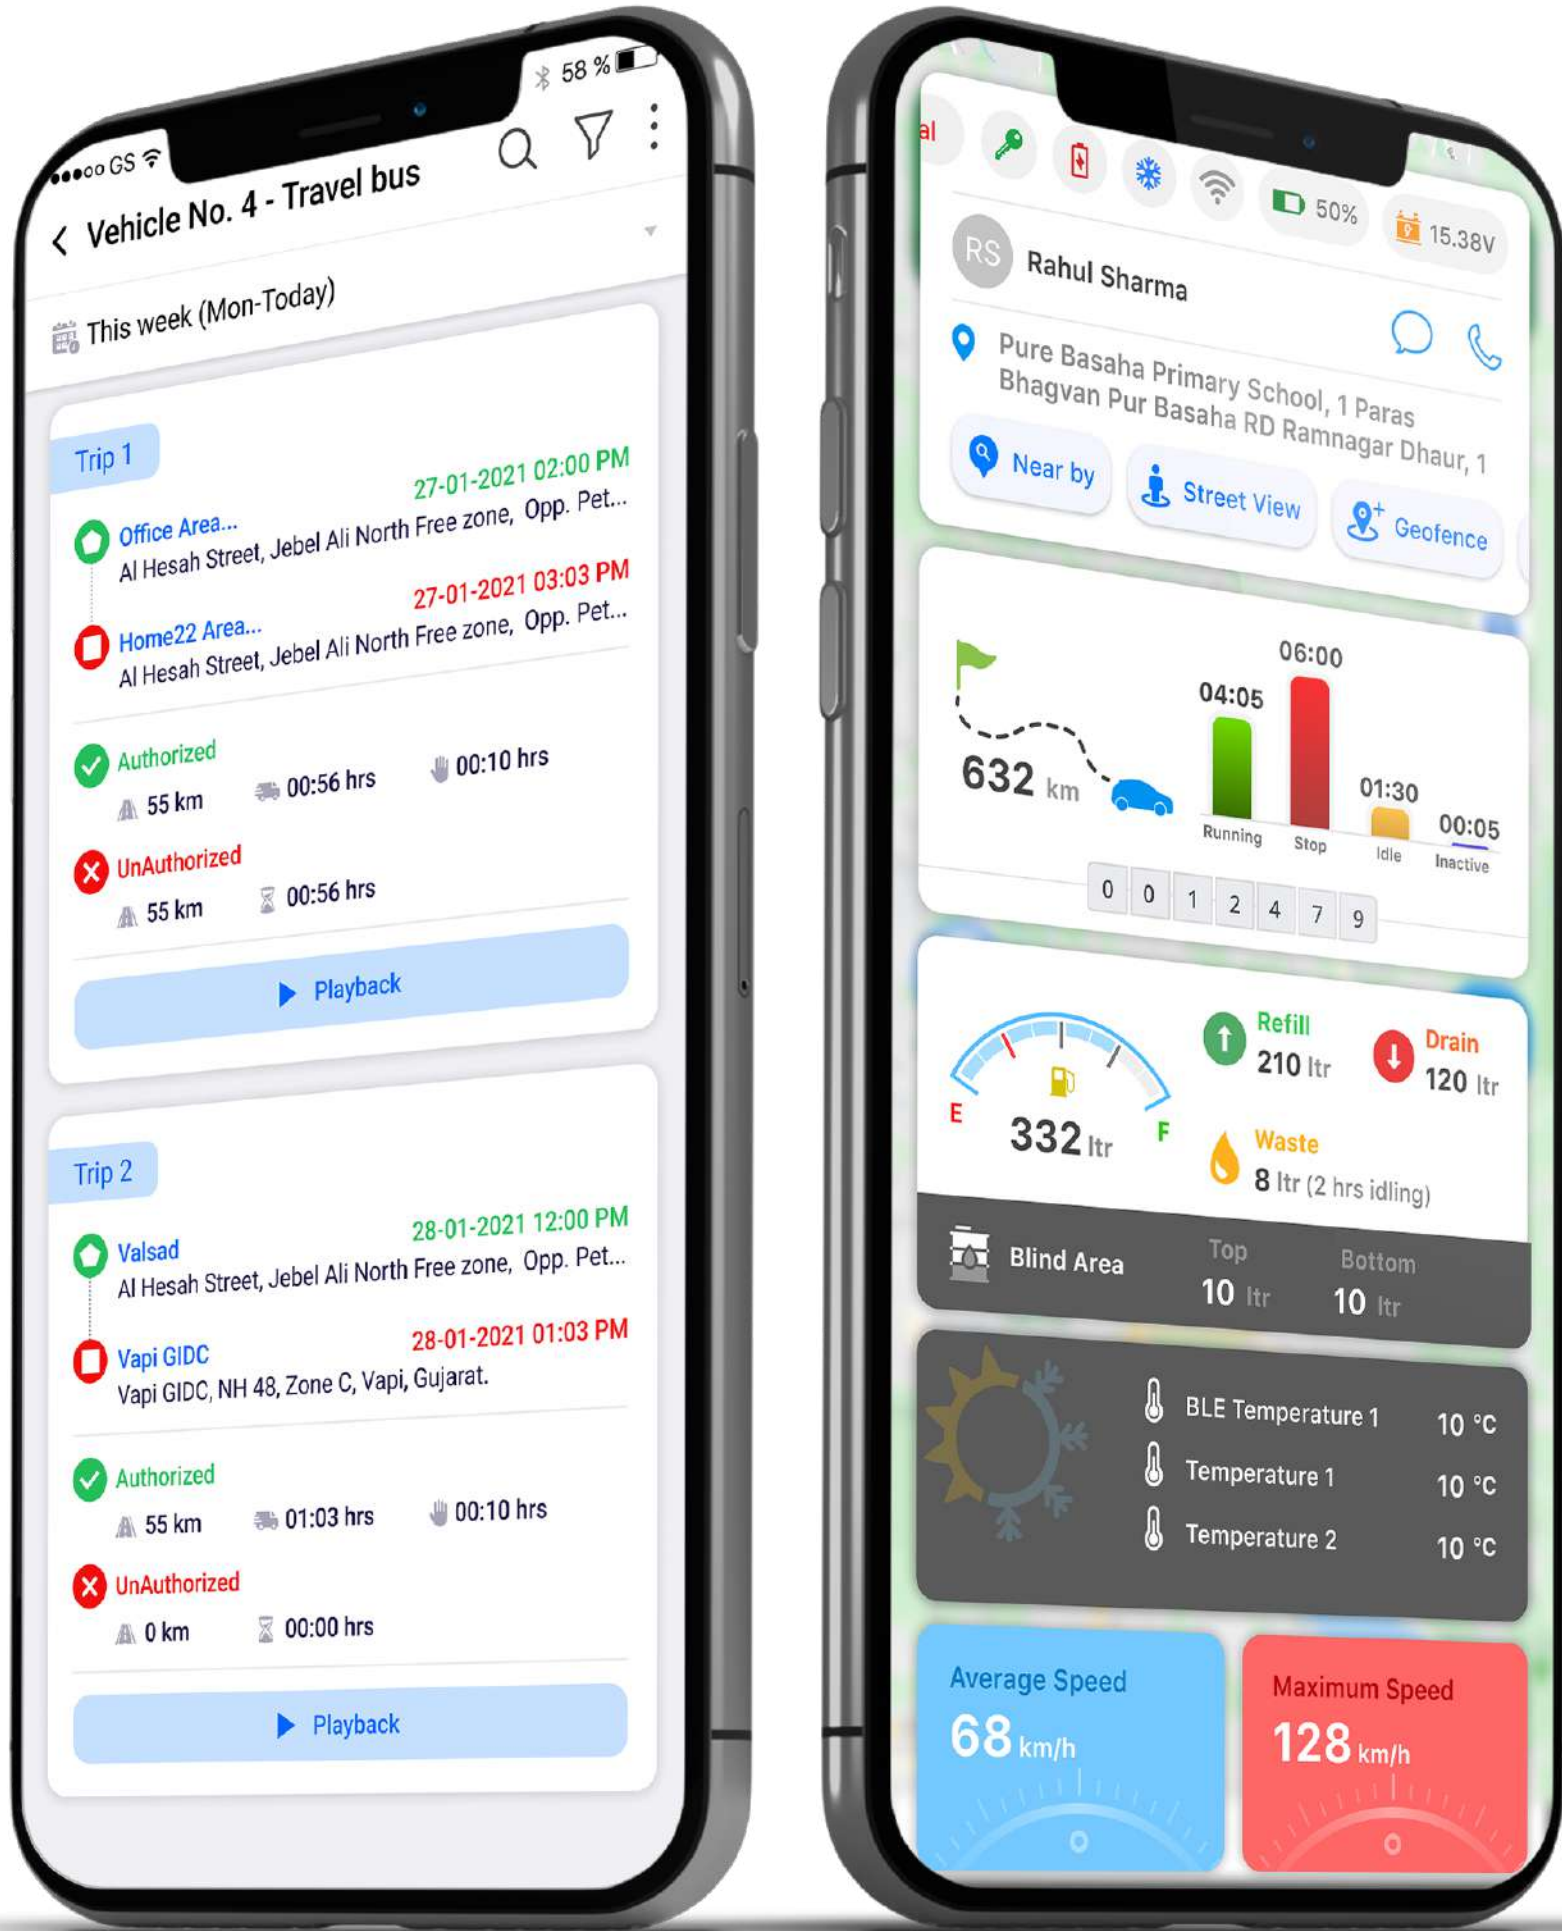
•••oo GS 58 %

Vehicle No. 4 - Travel bus

This week (Mon-Today)

Trip 1

Office Area...
27-01-2021 02:00 PM
Al Hesah Street, Jebel Ali North Free zone, Opp. Pet...

Home22 Area...
27-01-2021 03:03 PM
Al Hesah Street, Jebel Ali North Free zone, Opp. Pet...

Authorized
55 km 00:56 hrs 00:10 hrs

UnAuthorized
55 km 00:56 hrs

Playback

Trip 2

Valsad
28-01-2021 12:00 PM
Al Hesah Street, Jebel Ali North Free zone, Opp. Pet...

Vapi GIDC
28-01-2021 01:03 PM
Vapi GIDC, NH 48, Zone C, Vapi, Gujarat.

Authorized
55 km 01:03 hrs 00:10 hrs

UnAuthorized
0 km 00:00 hrs

Playback

al 50% 15.38V

RS Rahul Sharma

Pure Basaha Primary School, 1 Paras Bhagvan Pur Basaha RD Ramnagar Dhaur, 1

Near by Street View Geofence

632 km

04:05 Running
06:00 Stop
01:30 Idle
00:05 Inactive

0 0 1 2 4 7 9

E F
332 ltr

Refill 210 ltr
Drain 120 ltr
Waste 8 ltr (2 hrs idling)

Blind Area Top 10 ltr Bottom 10 ltr

BLE Temperature 1 10 °C
Temperature 1 10 °C
Temperature 2 10 °C

Average Speed 68 km/h
Maximum Speed 128 km/h